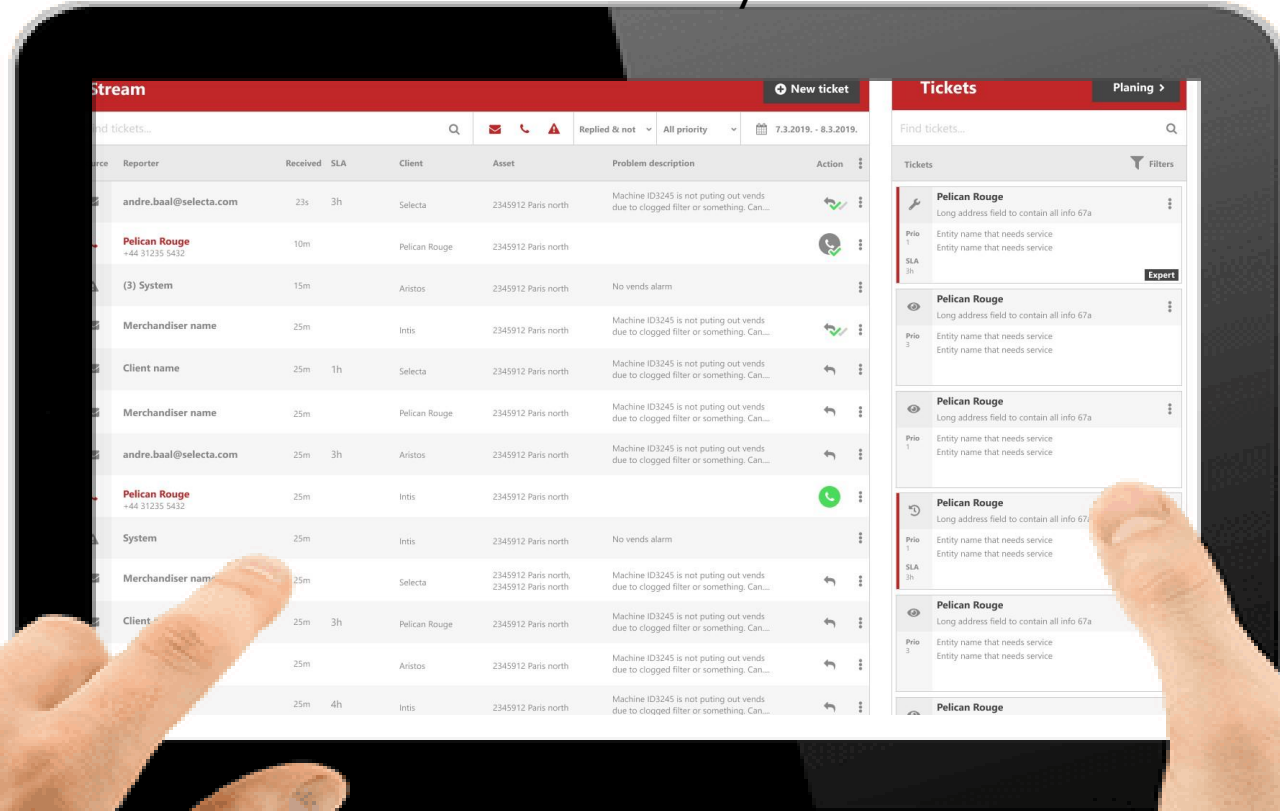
Stream

New ticket

nd tickets...

Replied & not
All priority
7.3.2019. - 8.3.2019.

| rce | Reporter | Received | SLA | Client | Asset | Problem description | Action |
|---|---|---|---|---|---|---|---|
| | andre.baal@selecta.com | 23s | 3h | Selecta | 2345912 Paris north | Machine ID3245 is not puting out vends due to clogged filter or something. Can... | |
| | Pelican Rouge +44 31235 5432 | 10m | | Pelican Rouge | 2345912 Paris north | | |
| | (3) System | 15m | | Aristos | 2345912 Paris north | No vends alarm | |
| | Merchandiser name | 25m | | Intis | 2345912 Paris north | Machine ID3245 is not puting out vends due to clogged filter or something. Can... | |
| | Client name | 25m | 1h | Selecta | 2345912 Paris north | Machine ID3245 is not puting out vends due to clogged filter or something. Can... | |
| | Merchandiser name | 25m | | Pelican Rouge | 2345912 Paris north | Machine ID3245 is not puting out vends due to clogged filter or something. Can... | |
| | andre.baal@selecta.com | 25m | 3h | Aristos | 2345912 Paris north | Machine ID3245 is not puting out vends due to clogged filter or something. Can... | |
| | Pelican Rouge +44 31235 5432 | 25m | | Intis | 2345912 Paris north | | |
| | System | 25m | | Intis | 2345912 Paris north | No vends alarm | |
| | Merchandiser nam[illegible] | 25m | | Selecta | 2345912 Paris north, 2345912 Paris north | Machine ID3245 is not puting out vends due to clogged filter or something. Can... | |
| | Client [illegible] | 25m | 3h | Pelican Rouge | 2345912 Paris north | Machine ID3245 is not puting out vends due to clogged filter or something. Can... | |
| | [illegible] | 25m | | Aristos | 2345912 Paris north | Machine ID3245 is not puting out vends due to clogged filter or something. Can... | |
| | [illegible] | 25m | 4h | Intis | 2345912 Paris north | Machine ID3245 is not puting out vends due to clogged filter or something. Can... | |

Tickets

Planing >

Find tickets...

Tickets
Filters

Pelican Rouge
Long address field to contain all info 67a
Prio 1
SLA 3h
Entity name that needs service
Entity name that needs service
Expert

Pelican Rouge
Long address field to contain all info 67a
Prio 3
Entity name that needs service
Entity name that needs service

Pelican Rouge
Long address field to contain all info 67a
Prio 1
Entity name that needs service
Entity name that needs service

Pelican Rouge
Long address field to contain all info 67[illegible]
Prio 1
SLA 3h
Entity name that needs service
Entity name that needs service

Pelican Rouge
Long address field to contain all info 67a
Prio 3
Entity name that needs service
Entity name that needs service

Pelican Rouge